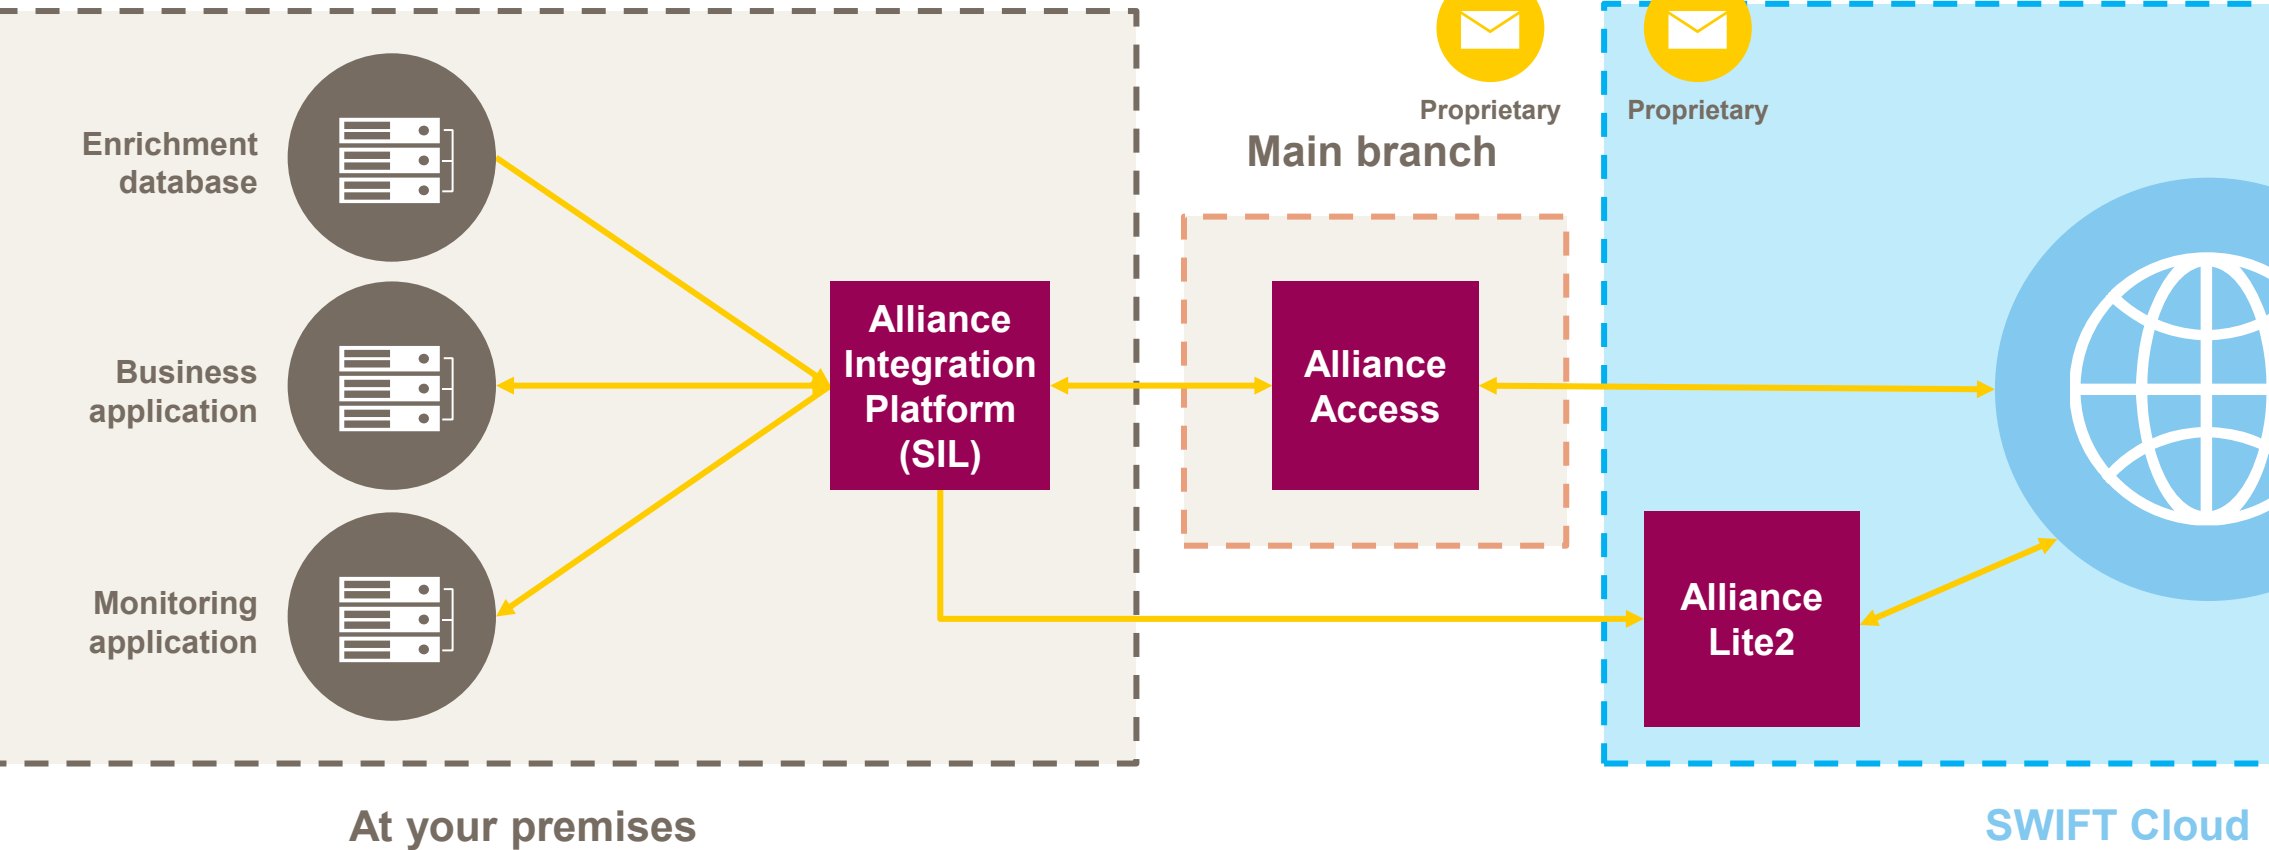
Proprietary

Proprietary

Main branch

Enrichment database

Business application

Monitoring application

Alliance Integration Platform (SIL)

Alliance Access

Alliance Lite2

At your premises

SWIFT Cloud